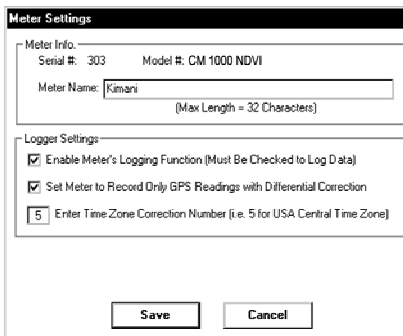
Meter Settings

Meter Info.
Serial #: 303 Model #: CM 1000 NDVI

Meter Name: Kimani

(Max Length = 32 Characters)

Logger Settings

☑ Enable Meter's Logging Function (Must Be Checked to Log Data)

☑ Set Meter to Record Only GPS Readings with Differential Correction

5 Enter Time Zone Correction Number (i.e. 5 for USA Central Time Zone)

Save Cancel